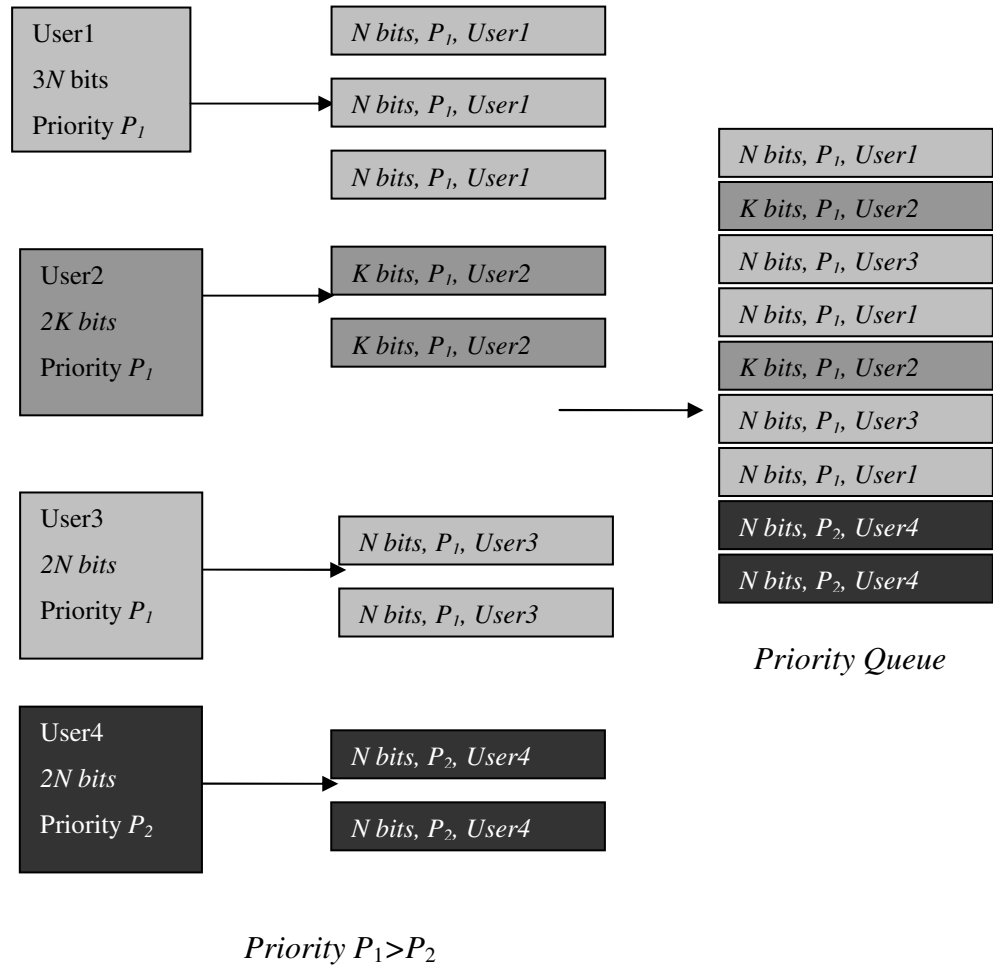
User1
3$N$ bits
Priority $P_1$

$N$ bits, $P_1$, User1

$N$ bits, $P_1$, User1

$N$ bits, $P_1$, User1

User2
$2K$ bits
Priority $P_1$

$K$ bits, $P_1$, User2

$K$ bits, $P_1$, User2

User3
$2N$ bits
Priority $P_1$

$N$ bits, $P_1$, User3

$N$ bits, $P_1$, User3

User4
$2N$ bits
Priority $P_2$

$N$ bits, $P_2$, User4

$N$ bits, $P_2$, User4

$N$ bits, $P_1$, User1
$K$ bits, $P_1$, User2
$N$ bits, $P_1$, User3
$N$ bits, $P_1$, User1
$K$ bits, $P_1$, User2
$N$ bits, $P_1$, User3
$N$ bits, $P_1$, User1
$N$ bits, $P_2$, User4
$N$ bits, $P_2$, User4

Priority Queue

Priority $P_1>P_2$